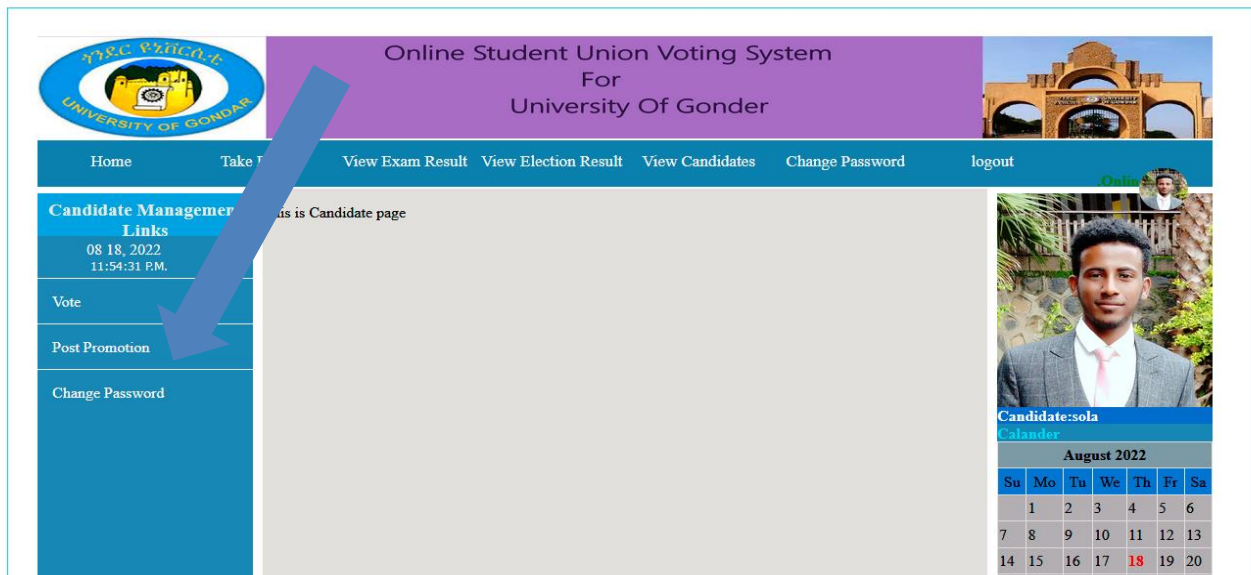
ጎንደር ዩኒቨርሲቲ
UNIVERSITY OF GONDAR

Online Student Union Voting System
For
University Of Gonder

Home Take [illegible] View Exam Result View Election Result View Candidates Change Password logout

Online

Candidate Managemen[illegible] Links
08 18, 2022
11:54:31 P.M.

Vote
Post Promotion
Change Password

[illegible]is is Candidate page

Candidate:sola
Calander

| August 2022 | | | | | | |
|---|---|---|---|---|---|---|
| Su | Mo | Tu | We | Th | Fr | Sa |
| | 1 | 2 | 3 | 4 | 5 | 6 |
| 7 | 8 | 9 | 10 | 11 | 12 | 13 |
| 14 | 15 | 16 | 17 | 18 | 19 | 20 |